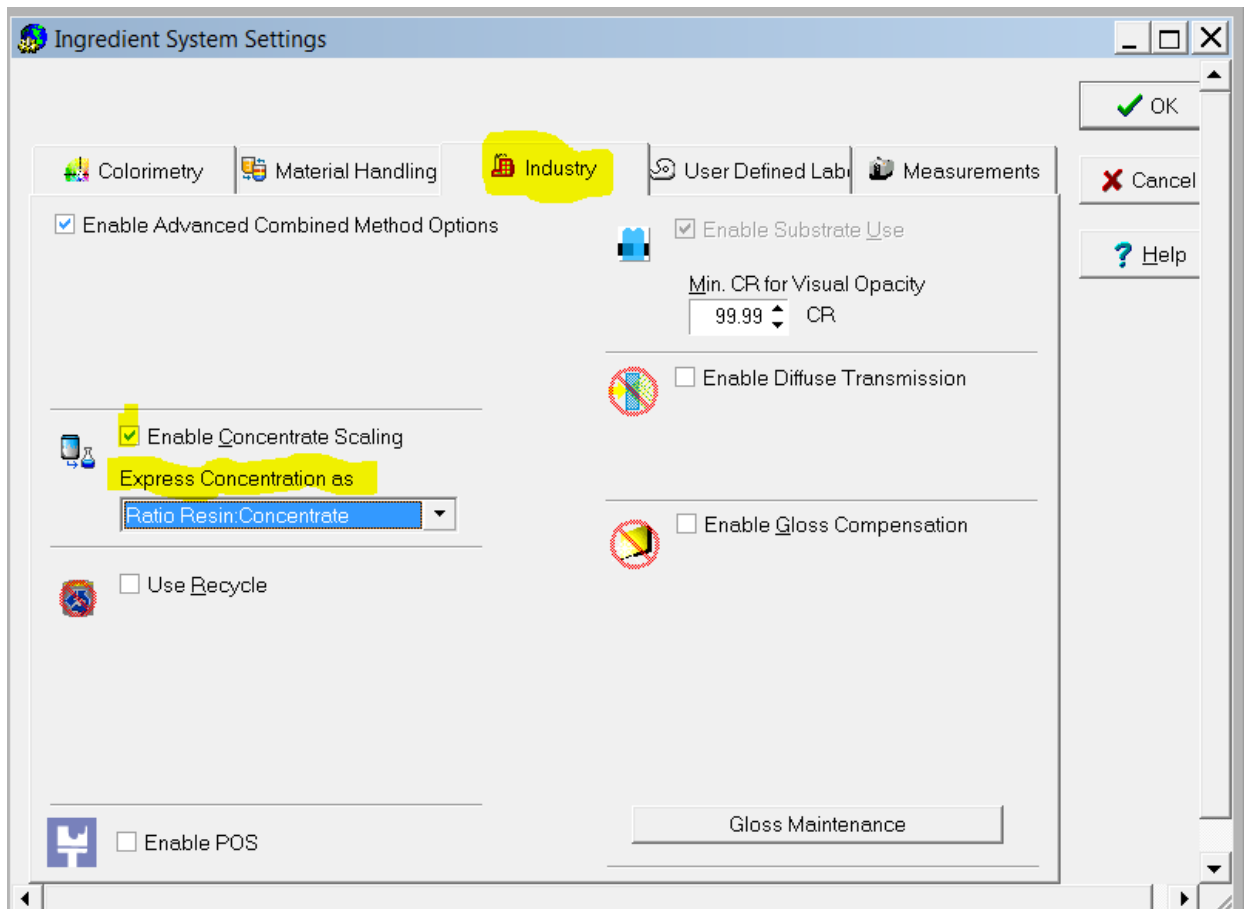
Ingredient System Settings

OK

Cancel

Help

Colorimetry

Material Handling

Industry

User Defined Labe

Measurements

Enable Advanced Combined Method Options

Enable Substrate Use

Min. CR for Visual Opacity

99.99 CR

Enable Diffuse Transmission

Enable Concentrate Scaling

Express Concentration as

Ratio Resin:Concentrate

Enable Gloss Compensation

Use Recycle

Gloss Maintenance

Enable POS